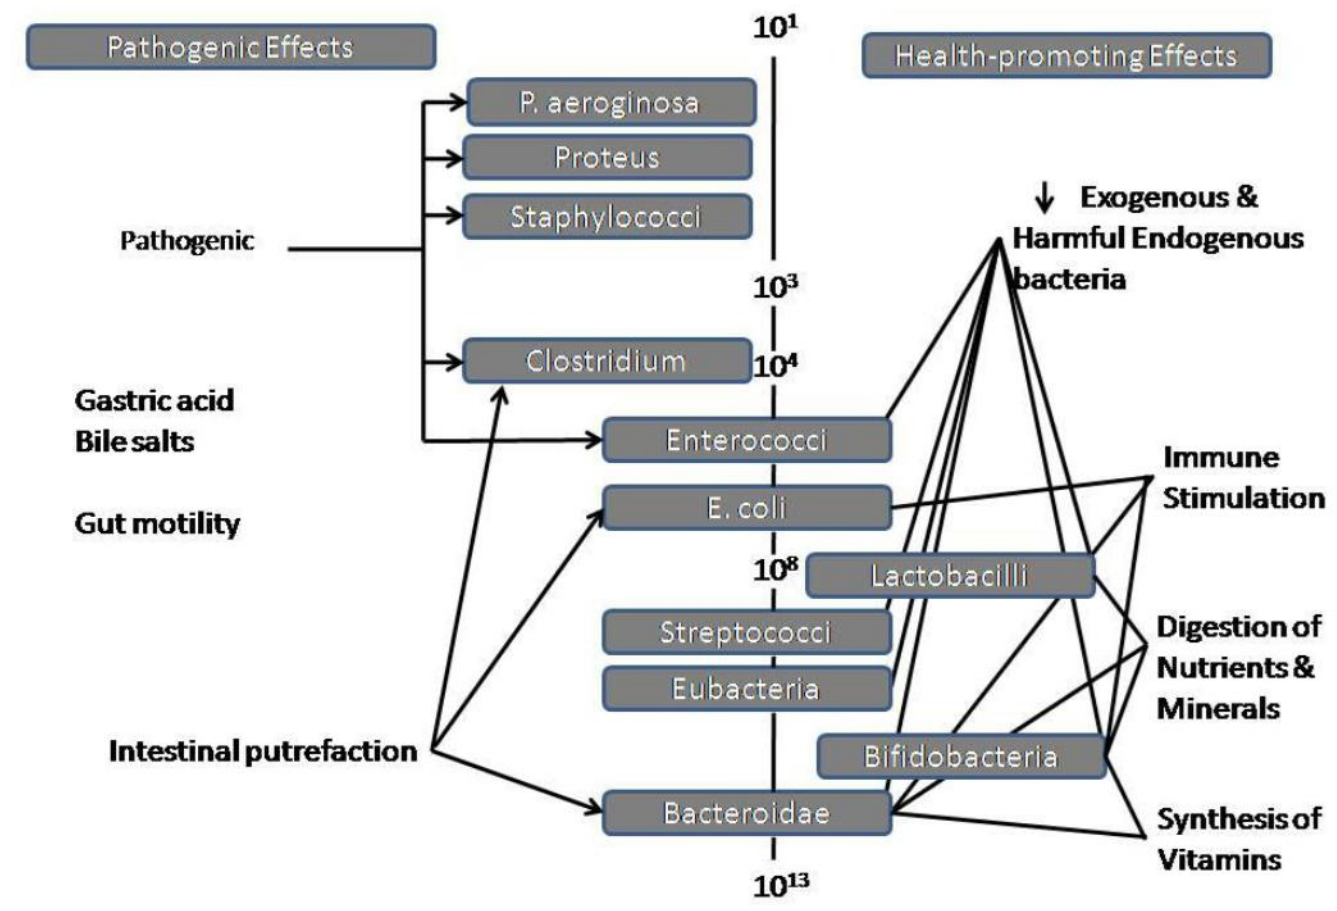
Pathogenic Effects

$10^1$

Health-promoting Effects

P. aeroginosa

Proteus

Staphylococci

Pathogenic

↓ Exogenous & Harmful Endogenous bacteria

$10^3$

Clostridium

$10^4$

Gastric acid
Bile salts

Gut motility

Enterococci

E. coli

Immune Stimulation

$10^8$

Lactobacilli

Streptococci

Eubacteria

Digestion of Nutrients & Minerals

Intestinal putrefaction

Bifidobacteria

Bacteroidae

Synthesis of Vitamins

$10^{13}$